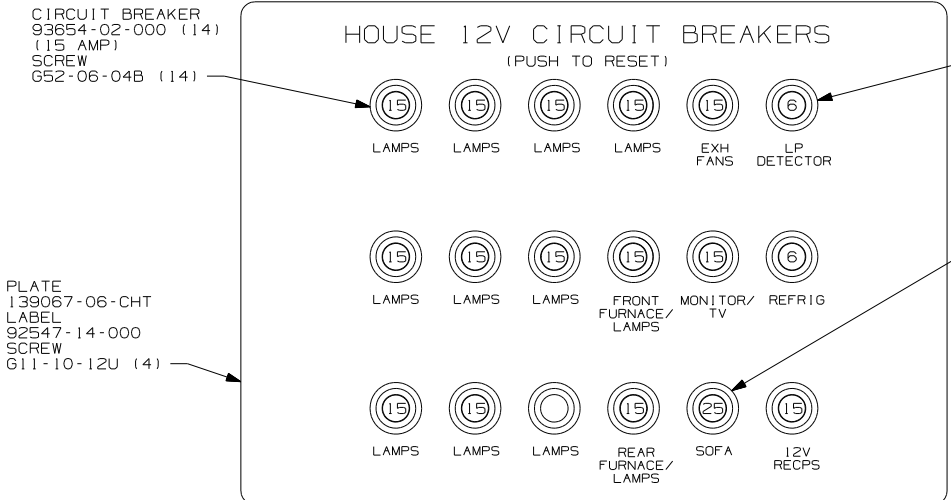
CIRCUIT BREAKER
93654-02-000 (14)
(15 AMP)
SCREW
G52-06-04B (14)

PLATE
139067-06-CHT
LABEL
92547-14-000
SCREW
G11-10-12U (4)

HOUSE 12V CIRCUIT BREAKERS
(PUSH TO RESET)

15 LAMPS
15 LAMPS
15 LAMPS
15 LAMPS
15 EXH FANS
6 LP DETECTOR

15 LAMPS
15 LAMPS
15 LAMPS
15 FRONT FURNACE/ LAMPS
15 MONITOR/ TV
6 REFRIG

15 LAMPS
15 LAMPS
LAMPS
15 REAR FURNACE/ LAMPS
25 SOFA
15 12V RECPS